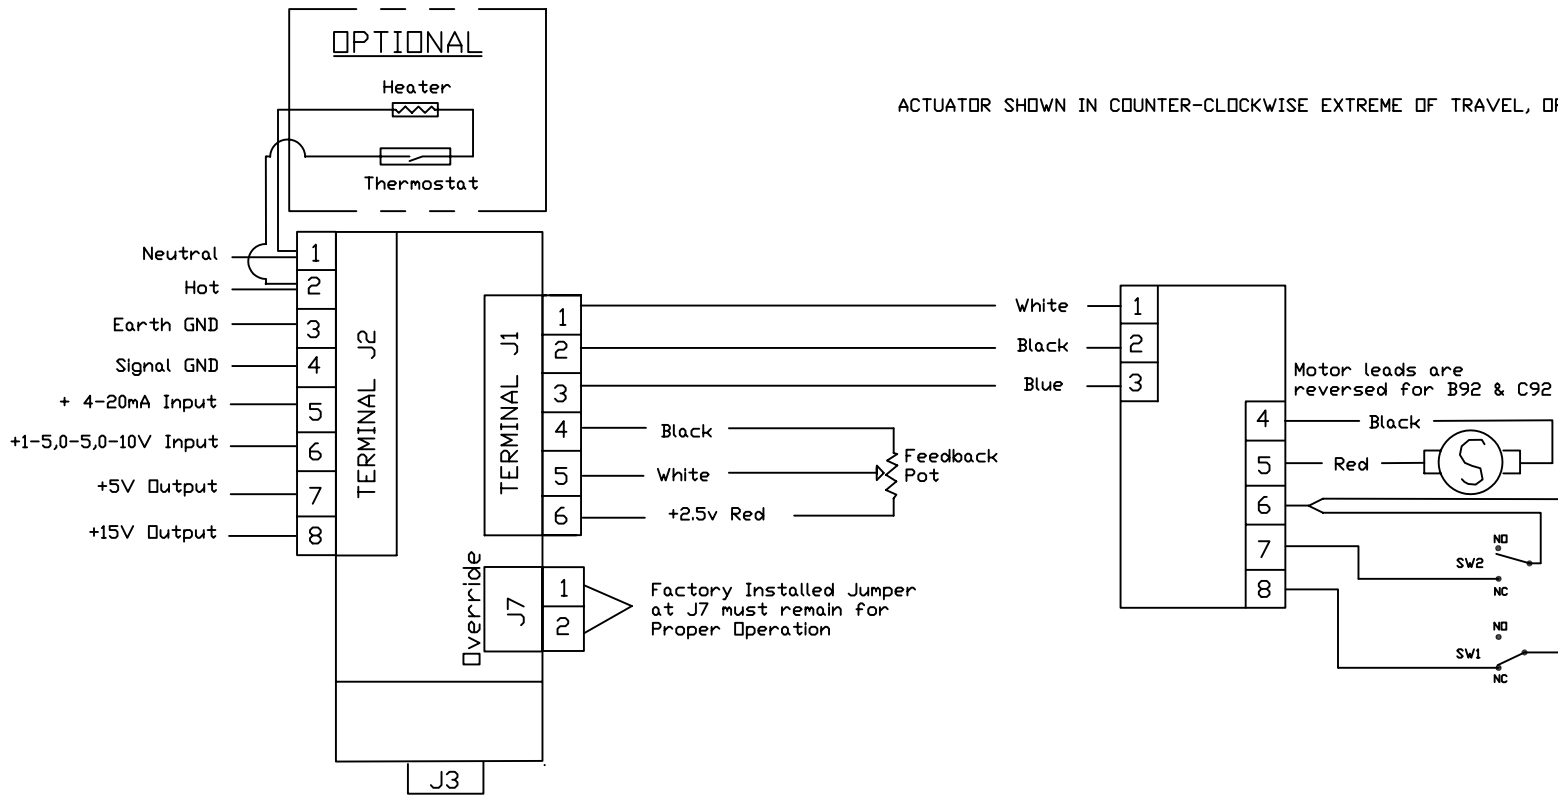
OPTIONAL

Heater

Thermostat

ACTUATOR SHOWN IN COUNTER-CLOCKWISE EXTREME OF TRAVEL, OF

Neutral
Hot
Earth GND
Signal GND
+ 4-20mA Input
+1-5,0-5,0-10V Input
+5V Output
+15V Output

1
2
3
4
5
6
7
8

TERMINAL J2

TERMINAL J1

1
2
3
4
5
6

White
Black
Blue

Black
White
+2.5v Red

Feedback Pot

Override
J7
1
2

Factory Installed Jumper at J7 must remain for Proper Operation

J3

1
2
3

Motor leads are reversed for B92 & C92

4
5
6
7
8

Black
Red

NO
SW2
NC
NO
SW1
NC